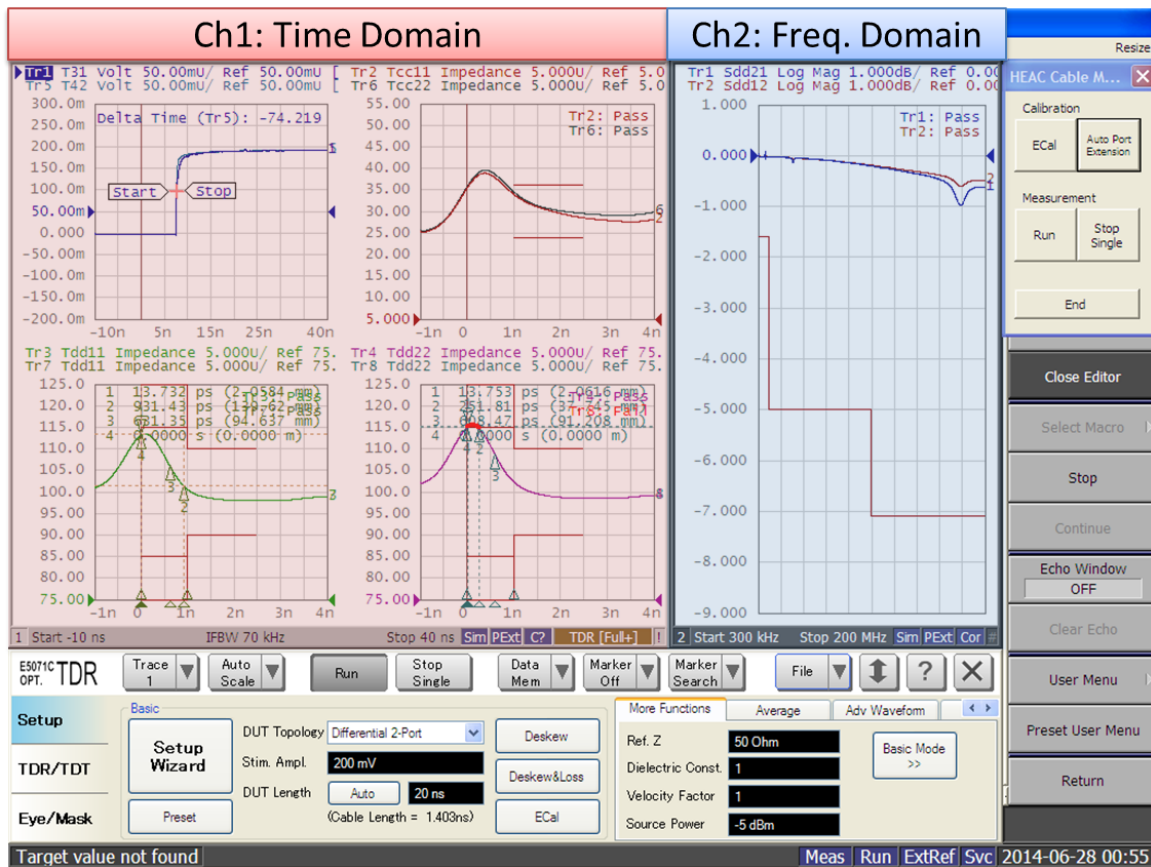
Ch1: Time Domain

Ch2: Freq. Domain

Resize

Tr1 T31 Volt 50.00mU/ Ref 50.00mU [ Tr2 Tcc11 Impedance 5.000U/ Ref 5.0
Tr5 T42 Volt 50.00mU/ Ref 50.00mU [ Tr6 Tcc22 Impedance 5.000U/ Ref 5.0

300.0m 250.0m 200.0m 150.0m 100.0m 50.00m 0.000 -50.00m -100.0m -150.0m -200.0m

Delta Time (Tr5): -74.219

Start Stop

-10n 5n 15n 25n 40n

55.00 50.00 45.00 40.00 35.00 30.00 25.00 20.00 15.00 10.00 5.000

Tr2: Pass
Tr6: Pass

-1n 0 1n 2n 3n 4n

Tr3 Tdd11 Impedance 5.000U/ Ref 75.
Tr7 Tdd11 Impedance 5.000U/ Ref 75.

125.0 120.0 115.0 110.0 105.0 100.0 95.00 90.00 85.00 80.00 75.00

1 13.732 ps (2.0584 mm)
2 931.43 ps (139.62 mm)
3 631.35 ps (94.637 mm)
4 0.0000 s (0.0000 m)

Tr3: Pass
Tr7: Pass

-1n 0 1n 2n 3n 4n

Tr4 Tdd22 Impedance 5.000U/ Ref 75.
Tr8 Tdd22 Impedance 5.000U/ Ref 75.

125.0 120.0 115.0 110.0 105.0 100.0 95.00 90.00 85.00 80.00 75.00

1 13.753 ps (2.0616 mm)
2 251.81 ps (37.745 mm)
3 608.47 ps (91.208 mm)
4 0.0000 s (0.0000 m)

Tr4: Pass
Tr8: Fail

-1n 0 1n 2n 3n 4n

1 Start -10 ns IFBW 70 kHz Stop 40 ns Sim PExt C? TDR [Full+] !

Tr1 Sdd21 Log Mag 1.000dB/ Ref 0.00
Tr2 Sdd12 Log Mag 1.000dB/ Ref 0.00

1.000 0.000 -1.000 -2.000 -3.000 -4.000 -5.000 -6.000 -7.000 -8.000 -9.000

Tr1: Pass
Tr2: Pass

2 Start 300 kHz Stop 200 MHz Sim PExt Cor

HEAC Cable M...
Calibration
ECal
Auto Port Extension
Measurement
Run
Stop Single
End

Close Editor
Select Macro
Stop
Continue
Echo Window
OFF
Clear Echo
User Menu
Preset User Menu
Return

E5071C OPT. TDR
Trace 1
Auto Scale
Run
Stop Single
Data Mem
Marker Off
Marker Search
File
?

Setup
TDR/TDT
Eye/Mask

Basic
Setup Wizard
Preset
DUT Topology Differential 2-Port
Stim. Ampl. 200 mV
DUT Length Auto 20 ns
(Cable Length = 1.403ns)
Deskew
Deskew&Loss
ECal

More Functions Average Adv Waveform
Ref. Z 50 Ohm
Dielectric Const. 1
Velocity Factor 1
Source Power -5 dBm
Basic Mode >>

Target value not found
Meas Run ExtRef Svc 2014-06-28 00:55